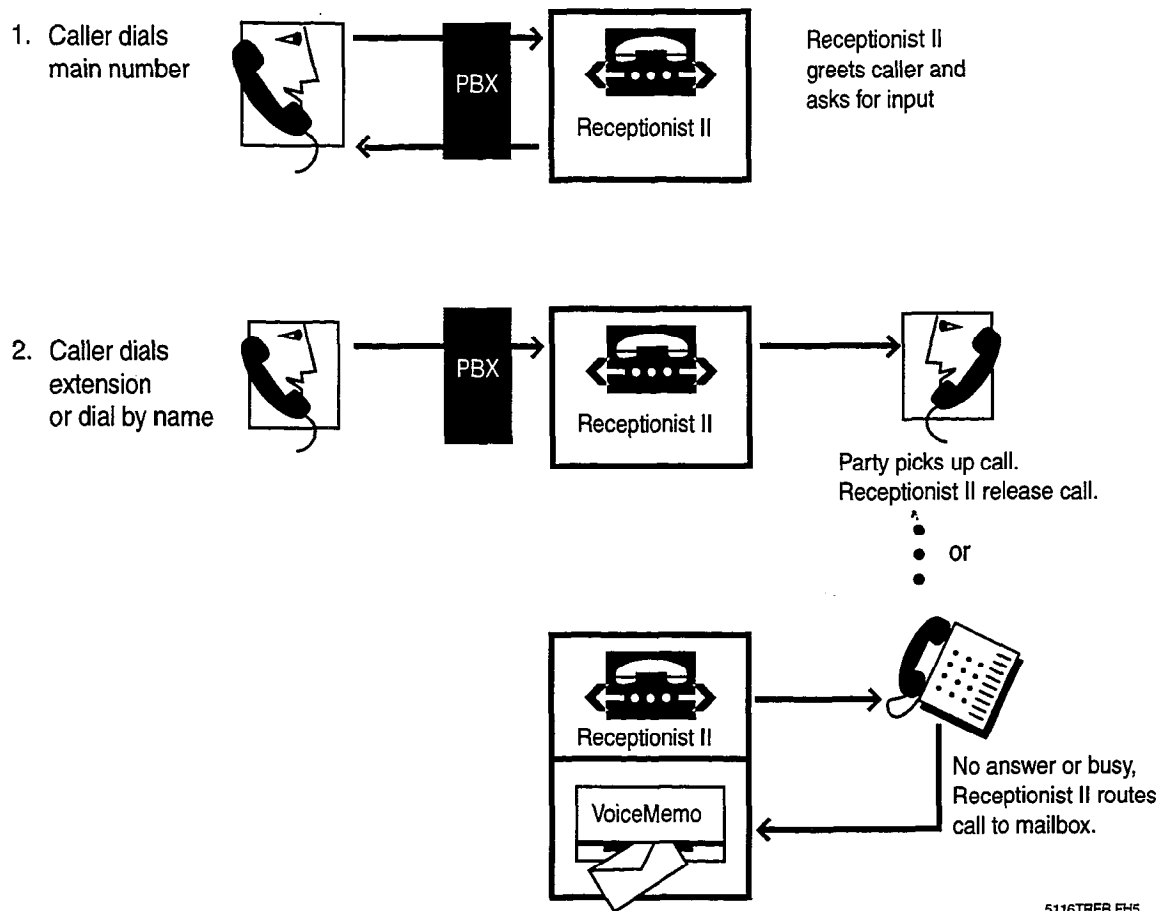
1. Caller dials main number

PBX

Receptionist II

Receptionist II greets caller and asks for input

2. Caller dials extension or dial by name

PBX

Receptionist II

Party picks up call. Receptionist II release call.

or

Receptionist II

VoiceMemo

No answer or busy, Receptionist II routes call to mailbox.

5116TBEB.FH5